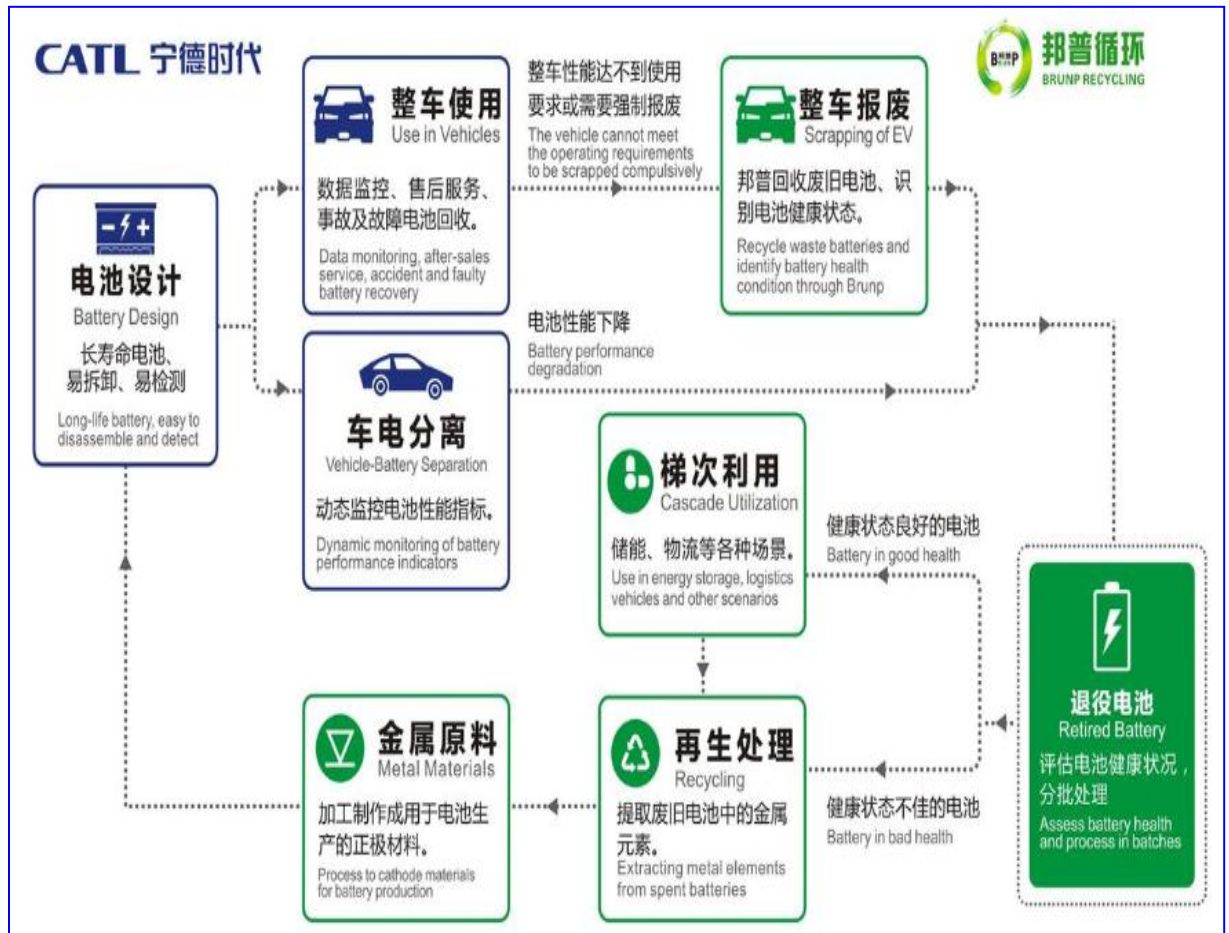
CATL 宁德时代

邦普循环
BRUNP RECYCLING

电池设计
Battery Design
长寿命电池、易拆卸、易检测
Long-life battery, easy to disassemble and detect

整车使用
Use in Vehicles
数据监控、售后服务、事故及故障电池回收。
Data monitoring, after-sales service, accident and faulty battery recovery

整车性能达不到使用要求或需要强制报废
The vehicle cannot meet the operating requirements to be scrapped compulsively

整车报废
Scrapping of EV
邦普回收废旧电池、识别电池健康状态。
Recycle waste batteries and identify battery health condition through Brunp

电池性能下降
Battery performance degradation

车电分离
Vehicle-Battery Separation
动态监控电池性能指标。
Dynamic monitoring of battery performance indicators

梯次利用
Cascade Utilization
储能、物流等各种场景。
Use in energy storage, logistics vehicles and other scenarios

健康状态良好的电池
Battery in good health

退役电池
Retired Battery
评估电池健康状况，分批处理
Assess battery health and process in batches

金属原料
Metal Materials
加工制作成用于电池生产的正极材料。
Process to cathode materials for battery production

再生处理
Recycling
提取废旧电池中的金属元素。
Extracting metal elements from spent batteries

健康状态不佳的电池
Battery in bad health